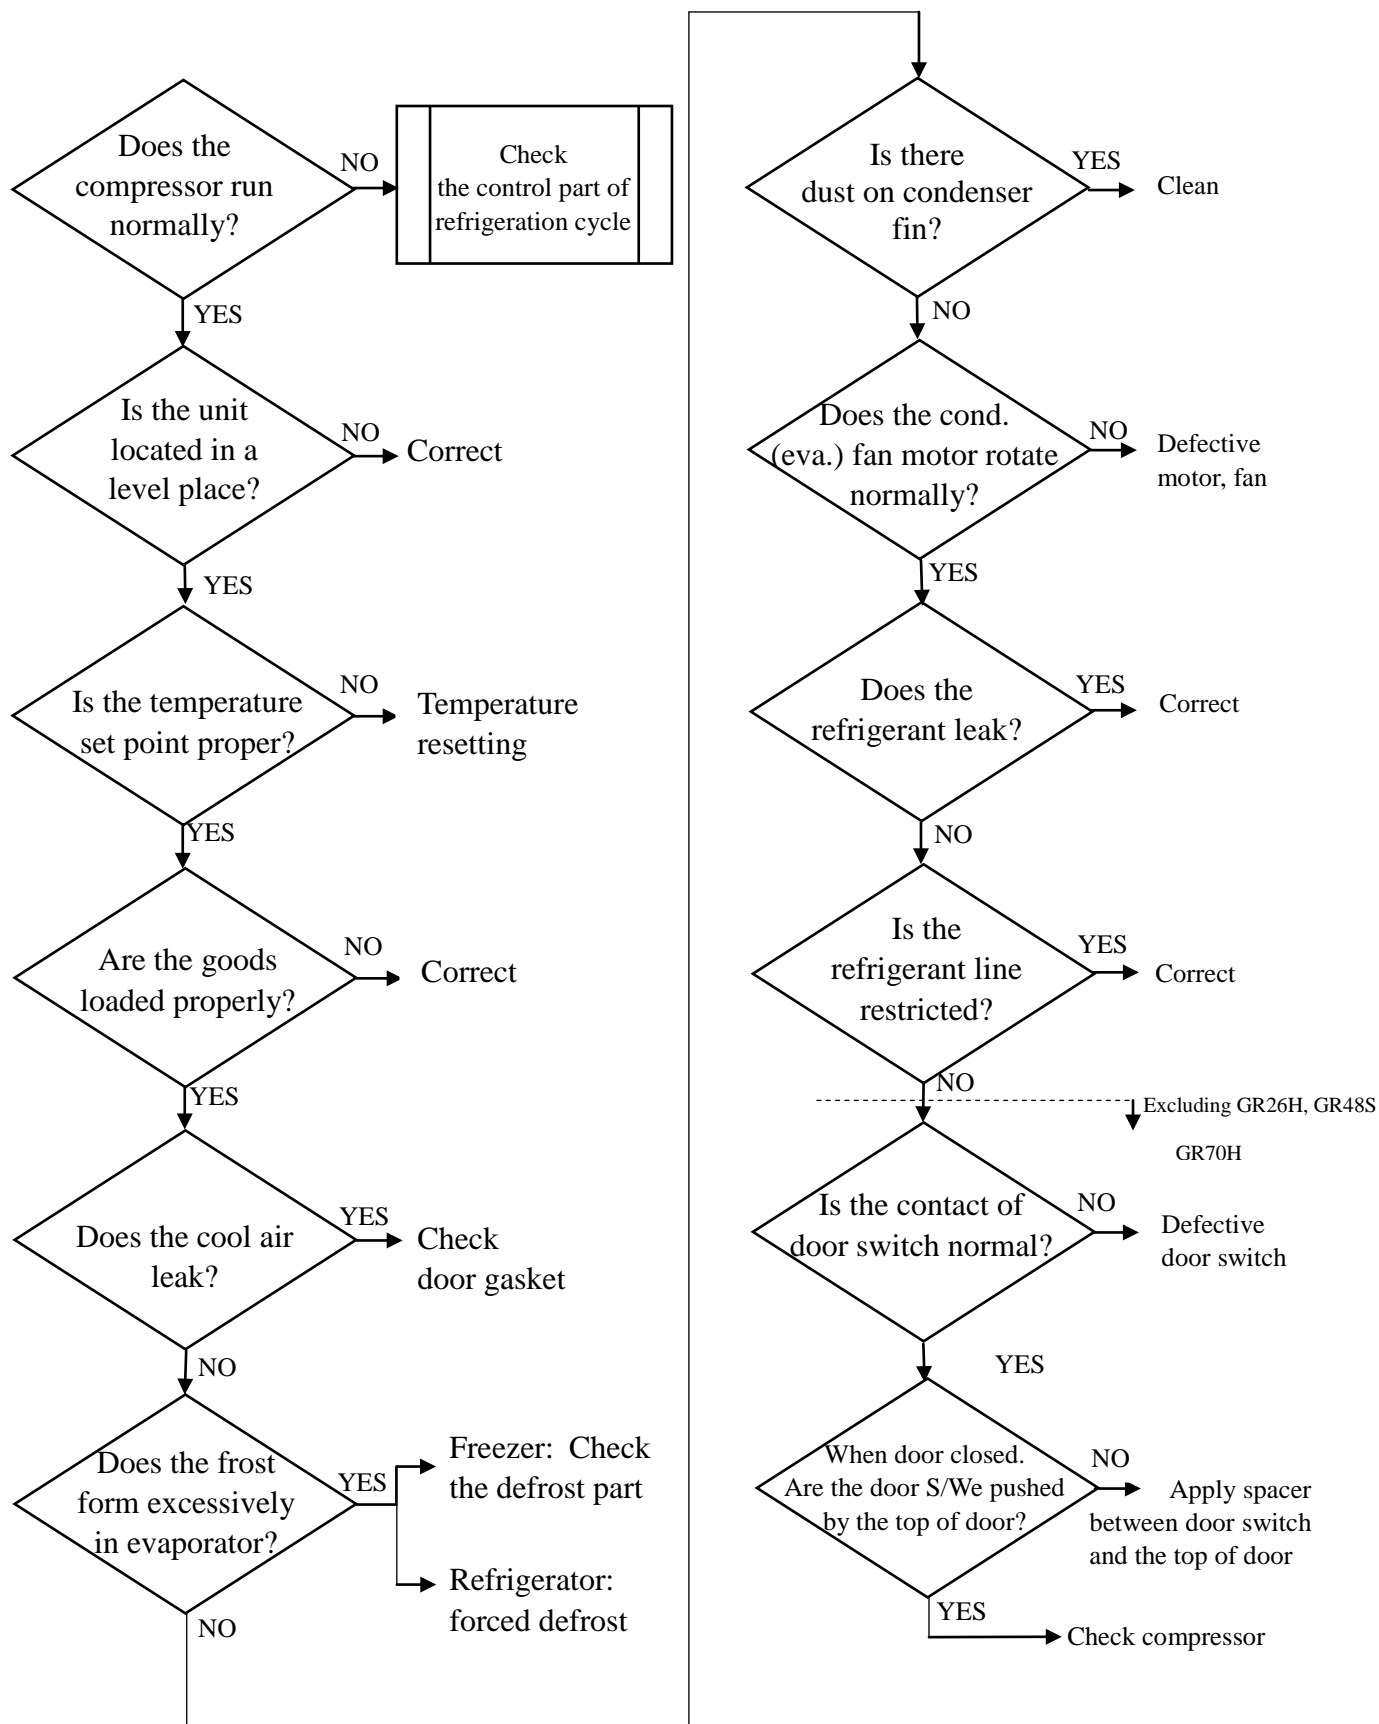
Does the compressor run normally?

NO

Check the control part of refrigeration cycle

YES

Is the unit located in a level place?

NO

Correct

YES

Is the temperature set point proper?

NO

Temperature resetting

YES

Are the goods loaded properly?

NO

Correct

YES

Does the cool air leak?

YES

Check door gasket

NO

Does the frost form excessively in evaporator?

YES

Freezer: Check the defrost part

Refrigerator: forced defrost

NO

Is there dust on condenser fin?

YES

Clean

NO

Does the cond. (eva.) fan motor rotate normally?

NO

Defective motor, fan

YES

Does the refrigerant leak?

YES

Correct

NO

Is the refrigerant line restricted?

YES

Correct

NO

Excluding GR26H, GR48S GR70H

Is the contact of door switch normal?

NO

Defective door switch

YES

When door closed. Are the door S/We pushed by the top of door?

NO

Apply spacer between door switch and the top of door

YES

Check compressor